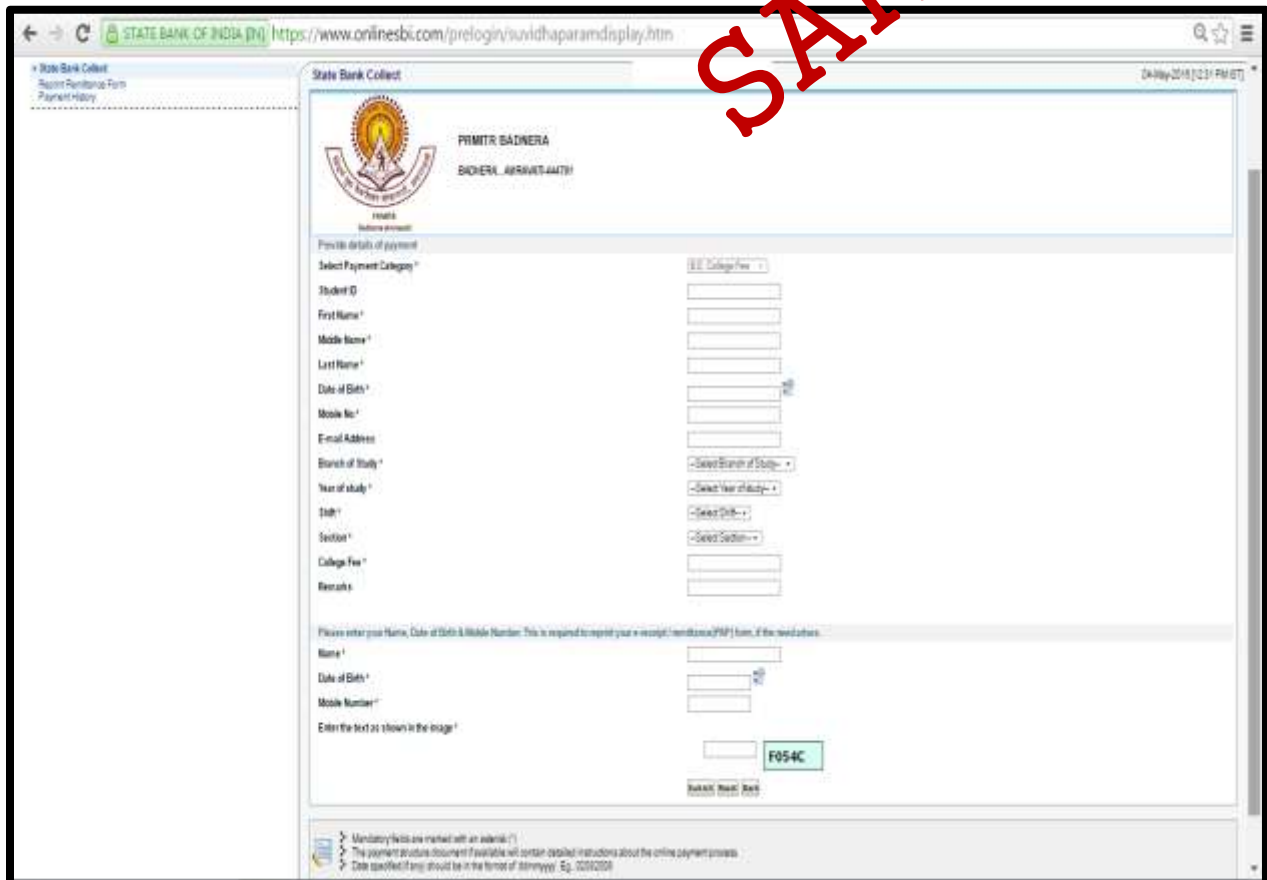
STATE BANK OF INDIA [IN] https://www.onlinesbi.com/prelogin/suvidhaparamdisplay.htm

SA

» State Bank Collect
Reprint Remittance Form
Payment History

State Bank Collect

24-May-2016 [12:31 PM IST]

PRMITR BADNERA

BADNERA, AMRAVATI-444701

Provide details of payment

Select Payment Category *

B.E. College Fee

Student ID

First Name *

Middle Name *

Last Name *

Date of Birth *

Mobile No *

E-mail Address

Branch of Study *

--Select Branch of Study--

Year of study *

--Select Year of study--

Shift *

--Select Shift--

Section *

--Select Section--

College Fee *

Remarks

Please enter your Name, Date of Birth & Mobile Number. This is required to reprint your e-receipt / remittance(PAP) form, if the need arises.

Name *

Date of Birth *

Mobile Number *

Enter the text as shown in the image *

F054C

Submit Reset Back

Mandatory fields are marked with an asterisk (*)

The payment structure document if available will contain detailed instructions about the online payment process.

Date specified(if any) should be in the format of 'ddmmyyyy'. Eg., 02082008